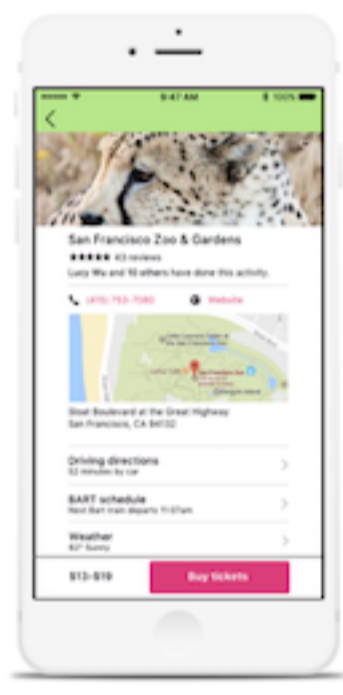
9:47 AM
100%

San Francisco Zoo & Gardens
43 reviews
Lucy Wu and 10 others have done this activity.

(415) 753-7080
Website

Sloat Boulevard at the Great Highway
San Francisco, CA 94132

Driving directions
32 minutes by car

BART schedule
Next Bart train departs 11:07am

Weather
62° Sunny

$13-$19
Buy tickets